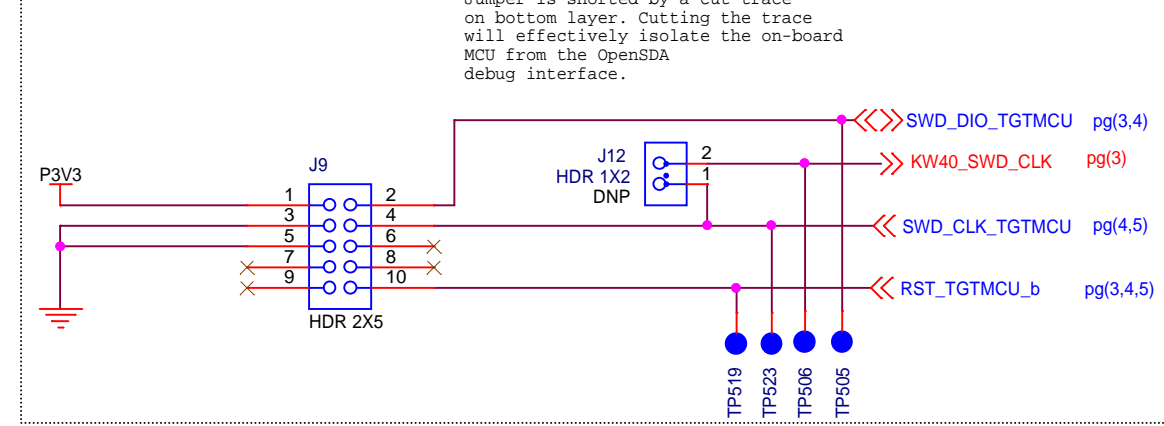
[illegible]
on bottom layer. Cutting the trace
will effectively isolate the on-board
MCU from the OpenSDA
debug interface.

SWD_DIO_TGTMCU pg(3,4)
J12
HDR 1X2
DNP
2
1
KW40_SWD_CLK pg(3)
J9
P3V3
1 2
3 4
5 6
7 8
9 10
HDR 2X5
SWD_CLK_TGTMCU pg(4,5)
RST_TGTMCU_b pg(3,4,5)
TP519
TP523
TP506
TP505